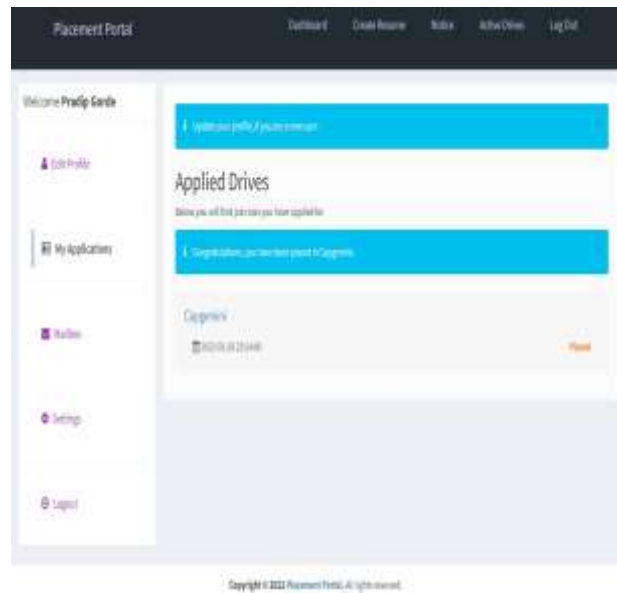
Placement Portal

Dashboard Create Resume Notice Active Drives Log Out

Welcome Pradip Gorde

Edit Profile

My Applications

Mailbox

Settings

Logout

Update your profile, if you are a new user.

Applied Drives

Below you will find jobs roles you have applied for

Congratulations, you have been placed in Capgemini

Capgemini

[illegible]

Placed

Copyright © 2022 Placement Portal. All rights reserved.